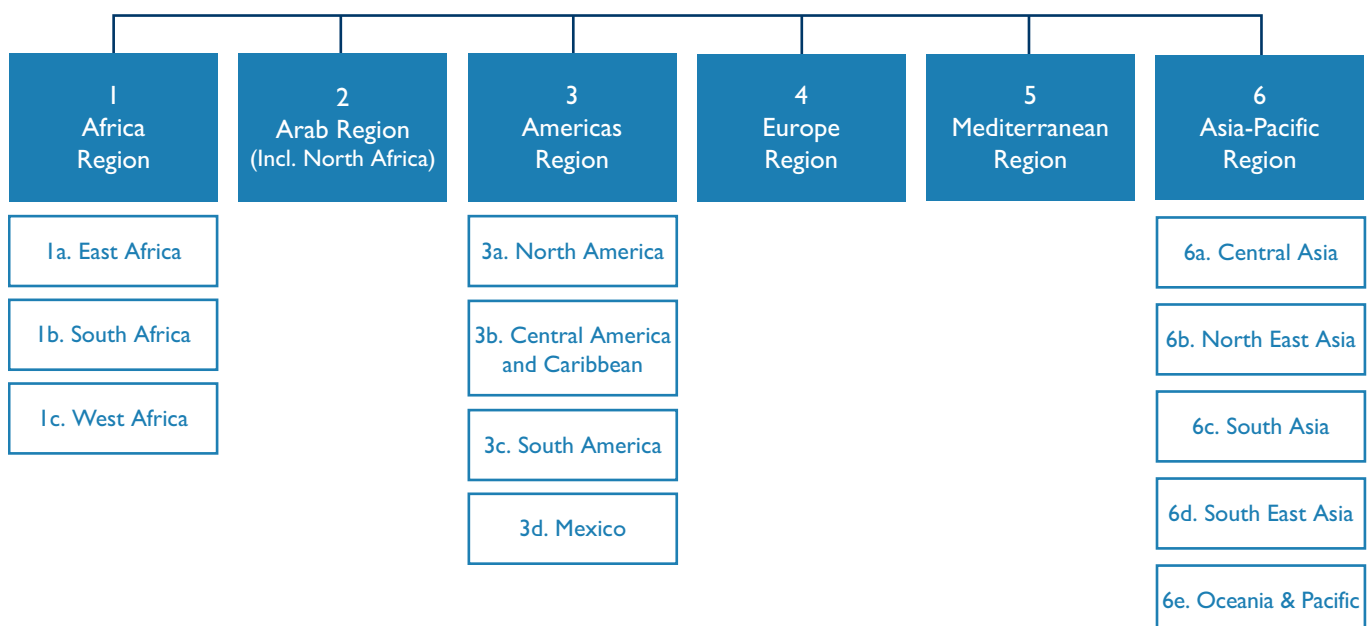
1
Africa
Region

1a. East Africa

1b. South Africa

1c. West Africa

2
Arab Region
(Incl. North Africa)

3
Americas
Region

3a. North America

3b. Central America and Caribbean

3c. South America

3d. Mexico

4
Europe
Region

5
Mediterranean
Region

6
Asia-Pacific
Region

6a. Central Asia

6b. North East Asia

6c. South Asia

6d. South East Asia

6e. Oceania & Pacific